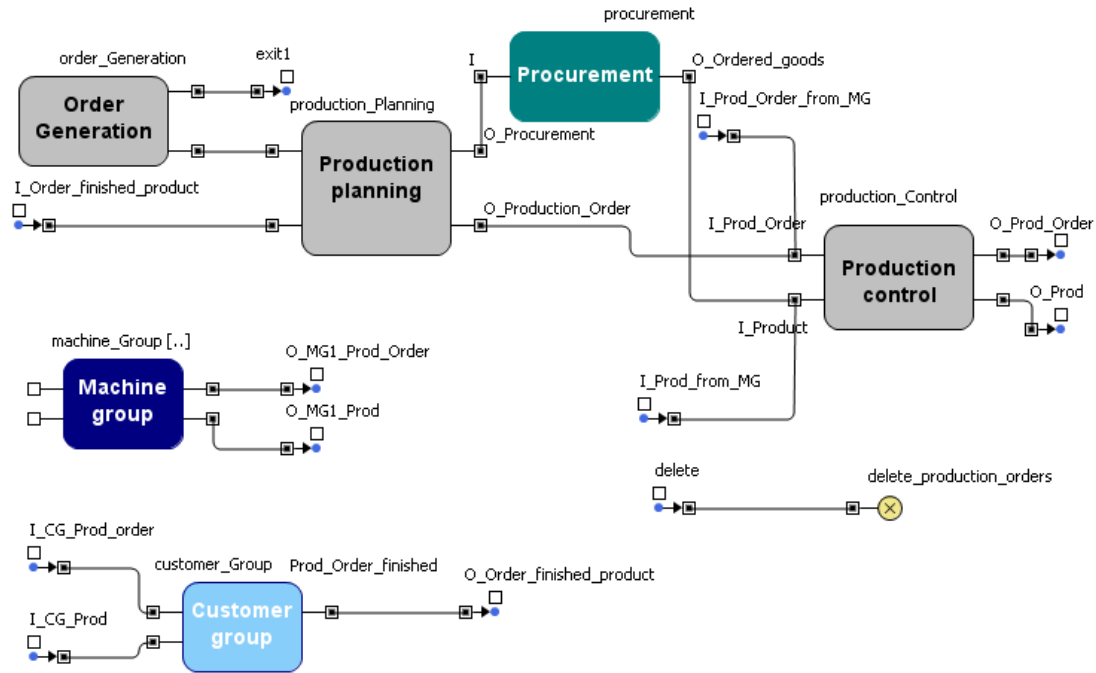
procurement

order_Generation

exit1

I

Procurement

O_Ordered_goods

Order Generation

production_Planning

I_Prod_Order_from_MG

O_Procurement

Production planning

I_Order_finished_product

O_Production_Order

production_Control

I_Prod_Order

O_Prod_Order

Production control

O_Prod

I_Product

machine_Group [..]

O_MG1_Prod_Order

Machine group

O_MG1_Prod

I_Prod_from_MG

delete

delete_production_orders

I_CG_Prod_order

customer_Group

Prod_Order_finished

O_Order_finished_product

Customer group

I_CG_Prod